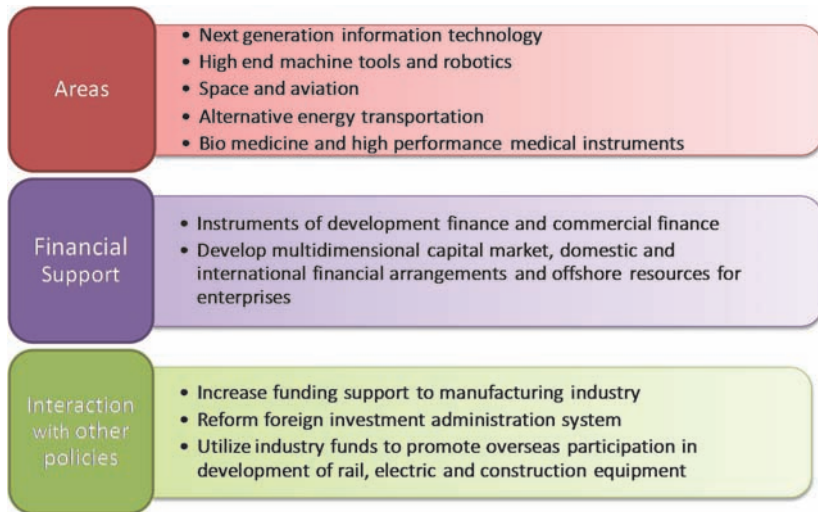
Areas

- Next generation information technology
- High end machine tools and robotics
- Space and aviation
- Alternative energy transportation
- Bio medicine and high performance medical instruments

Financial Support

- Instruments of development finance and commercial finance
- Develop multidimensional capital market, domestic and international financial arrangements and offshore resources for enterprises

Interaction with other policies

- Increase funding support to manufacturing industry
- Reform foreign investment administration system
- Utilize industry funds to promote overseas participation in development of rail, electric and construction equipment